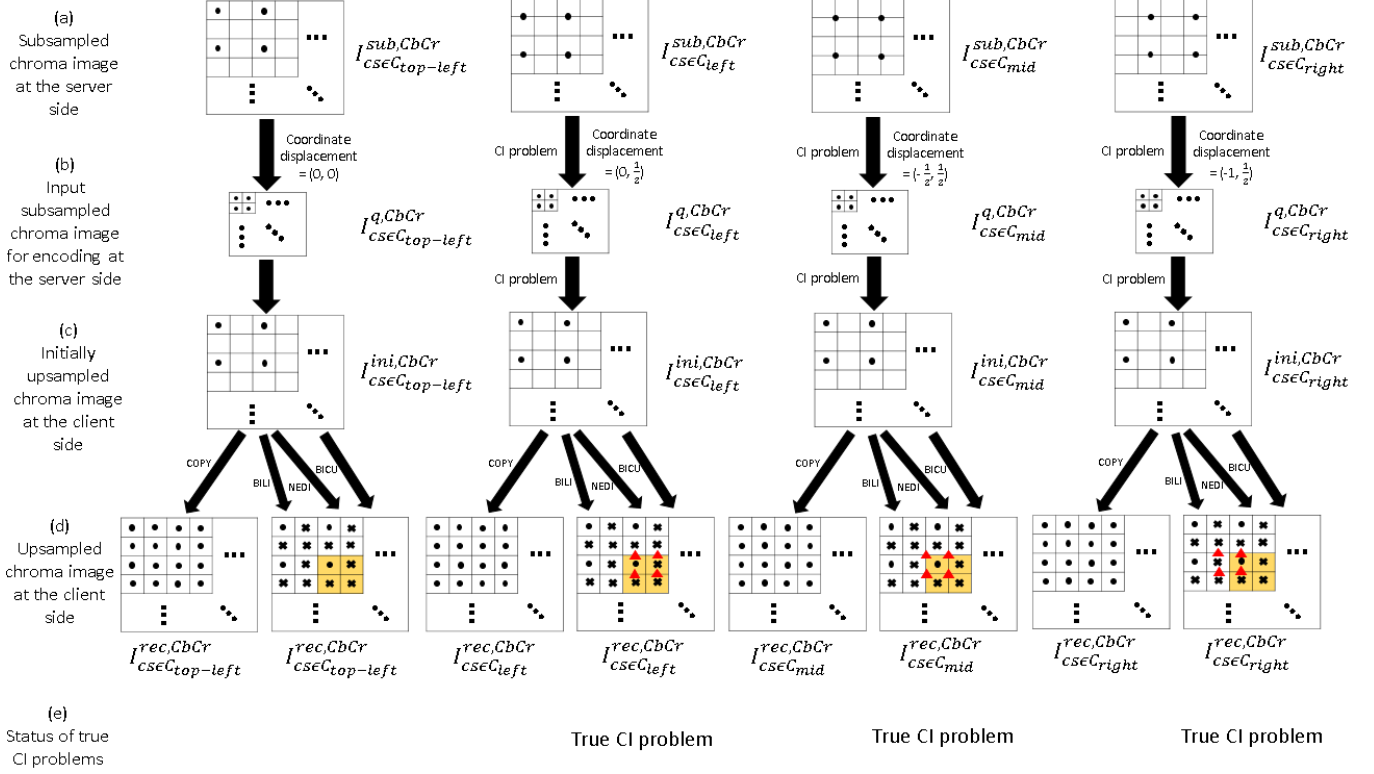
(a)
Subsampled chroma image at the server side

$I^{sub,CbCr}_{cs\epsilon C_{top-left}}$

$I^{sub,CbCr}_{cs\epsilon C_{left}}$

$I^{sub,CbCr}_{cs\epsilon C_{mid}}$

$I^{sub,CbCr}_{cs\epsilon C_{right}}$

Coordinate displacement = (0, 0)

CI problem
Coordinate displacement = $(0, \frac{1}{2})$

CI problem
Coordinate displacement = $(-\frac{1}{2}, \frac{1}{2})$

CI problem
Coordinate displacement = $(-1, \frac{1}{2})$

(b)
Input subsampled chroma image for encoding at the server side

$I^{q,CbCr}_{cs\epsilon C_{top-left}}$

$I^{q,CbCr}_{cs\epsilon C_{left}}$

$I^{q,CbCr}_{cs\epsilon C_{mid}}$

$I^{q,CbCr}_{cs\epsilon C_{right}}$

CI problem

CI problem

CI problem

(c)
Initially upsampled chroma image at the client side

$I^{ini,CbCr}_{cs\epsilon C_{top-left}}$

$I^{ini,CbCr}_{cs\epsilon C_{left}}$

$I^{ini,CbCr}_{cs\epsilon C_{mid}}$

$I^{ini,CbCr}_{cs\epsilon C_{right}}$

COPY BILI NEDI BICU

COPY BILI NEDI BICU

COPY BILI NEDI BICU

COPY BILI NEDI BICU

(d)
Upsampled chroma image at the client side

$I^{rec,CbCr}_{cs\epsilon C_{top-left}}$ $I^{rec,CbCr}_{cs\epsilon C_{top-left}}$

$I^{rec,CbCr}_{cs\epsilon C_{left}}$ $I^{rec,CbCr}_{cs\epsilon C_{left}}$

$I^{rec,CbCr}_{cs\epsilon C_{mid}}$ $I^{rec,CbCr}_{cs\epsilon C_{mid}}$

$I^{rec,CbCr}_{cs\epsilon C_{right}}$ $I^{rec,CbCr}_{cs\epsilon C_{right}}$

(e)
Status of true CI problems

True CI problem

True CI problem

True CI problem